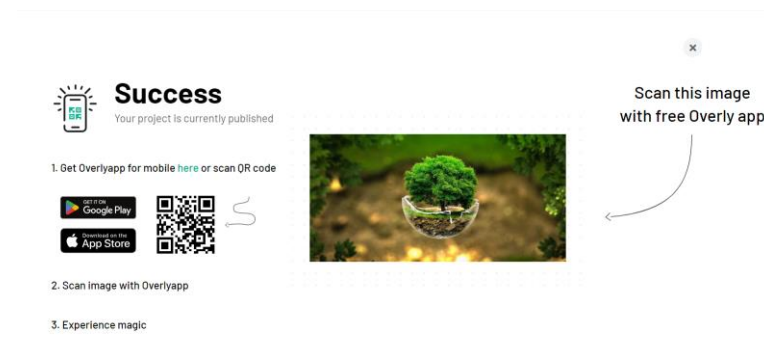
×

Success
Your project is currently published

Scan this image with free Overly app

1. Get Overlyapp for mobile here or scan QR code

GET IT ON Google Play

Download on the App Store

2. Scan image with Overlyapp

3. Experience magic